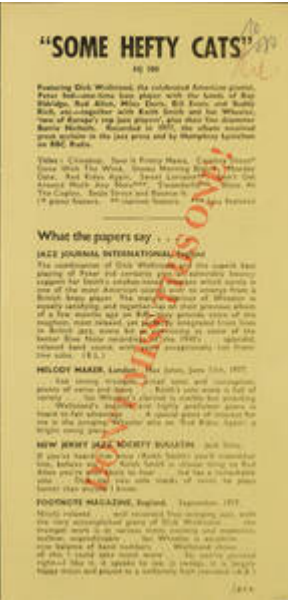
"SOME HEFTY CATS"

HJ 100

Featuring Dick Wellstood, the celebrated American pianist, Peter Ind—one-time bass player with the bands of Roy Eldridge, Red Allen, Miles Davis, Bill Evans and Buddy Rich, an ex-coupler with Keith Smith and Ian Wheeler, two of Europe's top jazz players, plus their fine drummer Barrie Nethers. Recorded in 1977, the album received great acclaim in the jazz press and by Humphrey Lyttelton on BBC Radio.

Titles: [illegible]

What the papers say . . .

JAZZ JOURNAL INTERNATIONAL, England
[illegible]

MELODY MAKER, London. Max Jones, June 11th, 1977.
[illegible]

NEW JERSEY JAZZ SOCIETY BULLETIN, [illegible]
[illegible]

FOOTNOTE MAGAZINE, England. September 1977.
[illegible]

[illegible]